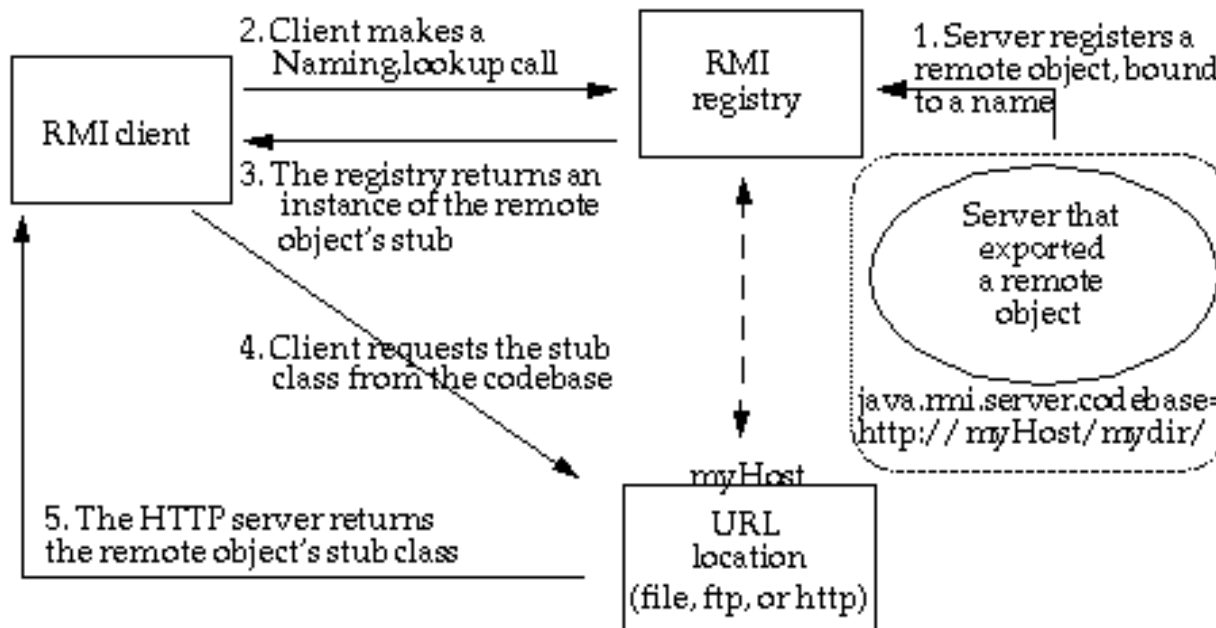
2. Client makes a Naming.lookup call

RMI registry

1. Server registers a remote object, bound to a name

RMI client

3. The registry returns an instance of the remote object's stub

Server that exported a remote object

4. Client requests the stub class from the codebase

java.rmi.server.codebase= http:// myHost/mydir/

myHost

5. The HTTP server returns the remote object's stub class

URL location (file, ftp, or http)